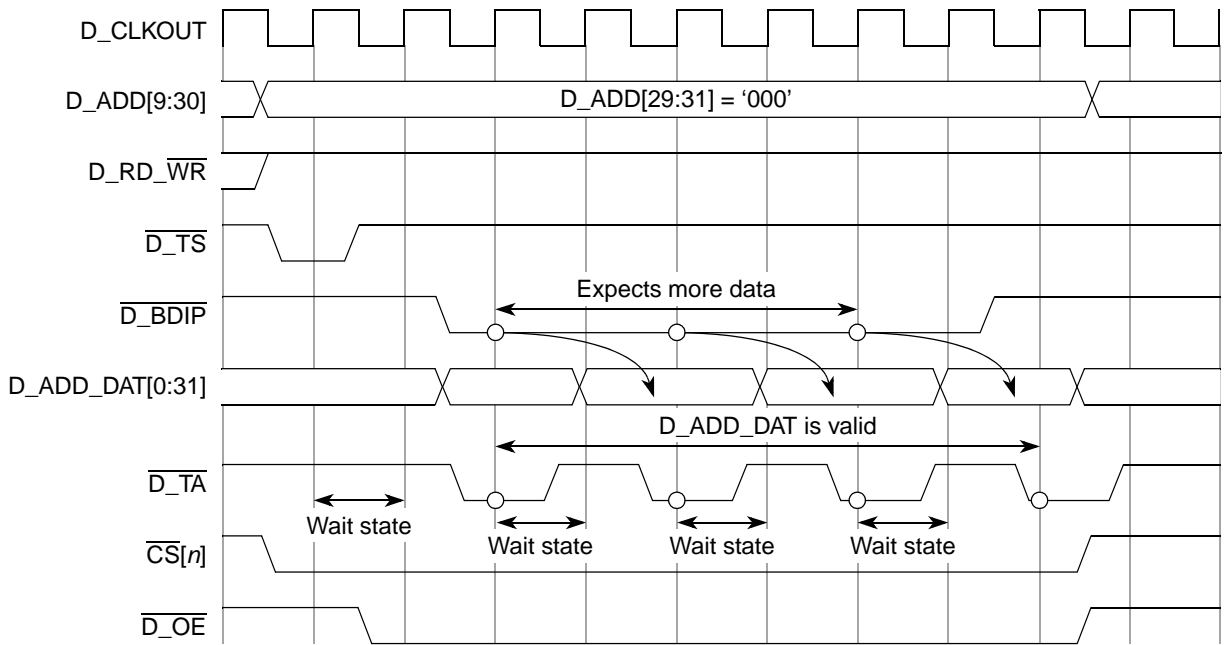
D_CLKOUT

D_ADD[9:30]

D_ADD[29:31] = ‘000’

D_RD_$\overline{WR}$

$\overline{D\_TS}$

$\overline{D\_BDIP}$

Expects more data

D_ADD_DAT[0:31]

D_ADD_DAT is valid

$\overline{D\_TA}$

Wait state

Wait state

Wait state

Wait state

$\overline{CS}$[*n*]

$\overline{D\_OE}$